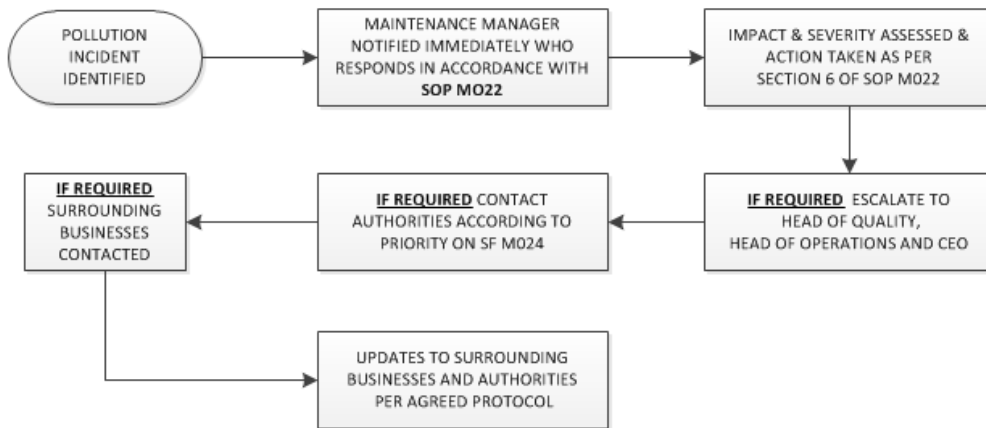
POLLUTION INCIDENT IDENTIFIED

MAINTENANCE MANAGER NOTIFIED IMMEDIATELY WHO RESPONDS IN ACCORDANCE WITH **SOP MO22**

IMPACT & SEVERITY ASSESSED & ACTION TAKEN AS PER SECTION 6 OF SOP M022

**IF REQUIRED** ESCALATE TO HEAD OF QUALITY, HEAD OF OPERATIONS AND CEO

**IF REQUIRED** CONTACT AUTHORITIES ACCORDING TO PRIORITY ON SF M024

**IF REQUIRED** SURROUNDING BUSINESSES CONTACTED

UPDATES TO SURROUNDING BUSINESSES AND AUTHORITIES PER AGREED PROTOCOL